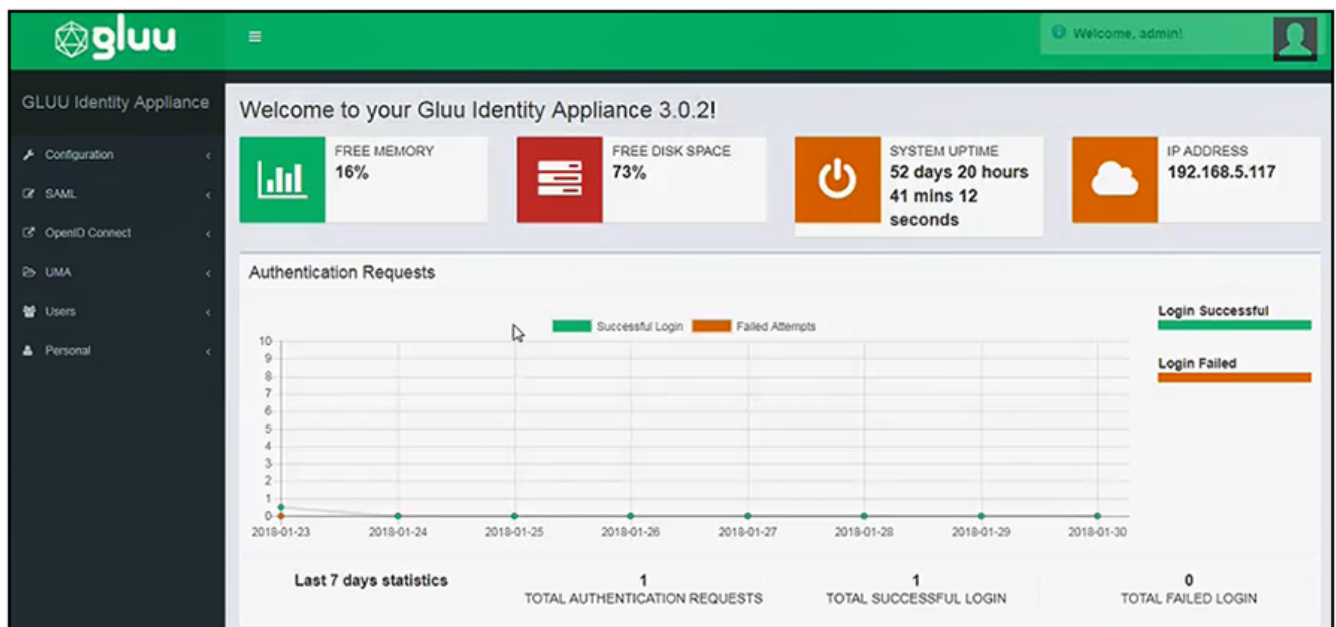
gluu

Welcome, admin!

GLUU Identity Appliance

Configuration
SAML
OpenID Connect
UMA
Users
Personal

Welcome to your Gluu Identity Appliance 3.0.2!

FREE MEMORY
16%

FREE DISK SPACE
73%

SYSTEM UPTIME
52 days 20 hours 41 mins 12 seconds

IP ADDRESS
192.168.5.117

Authentication Requests

Successful Login
Failed Attempts

10
9
8
7
6
5
4
3
2
1
0

2018-01-23
2018-01-24
2018-01-25
2018-01-26
2018-01-27
2018-01-28
2018-01-29
2018-01-30

Login Successful

Login Failed

Last 7 days statistics

1
TOTAL AUTHENTICATION REQUESTS

1
TOTAL SUCCESSFUL LOGIN

0
TOTAL FAILED LOGIN